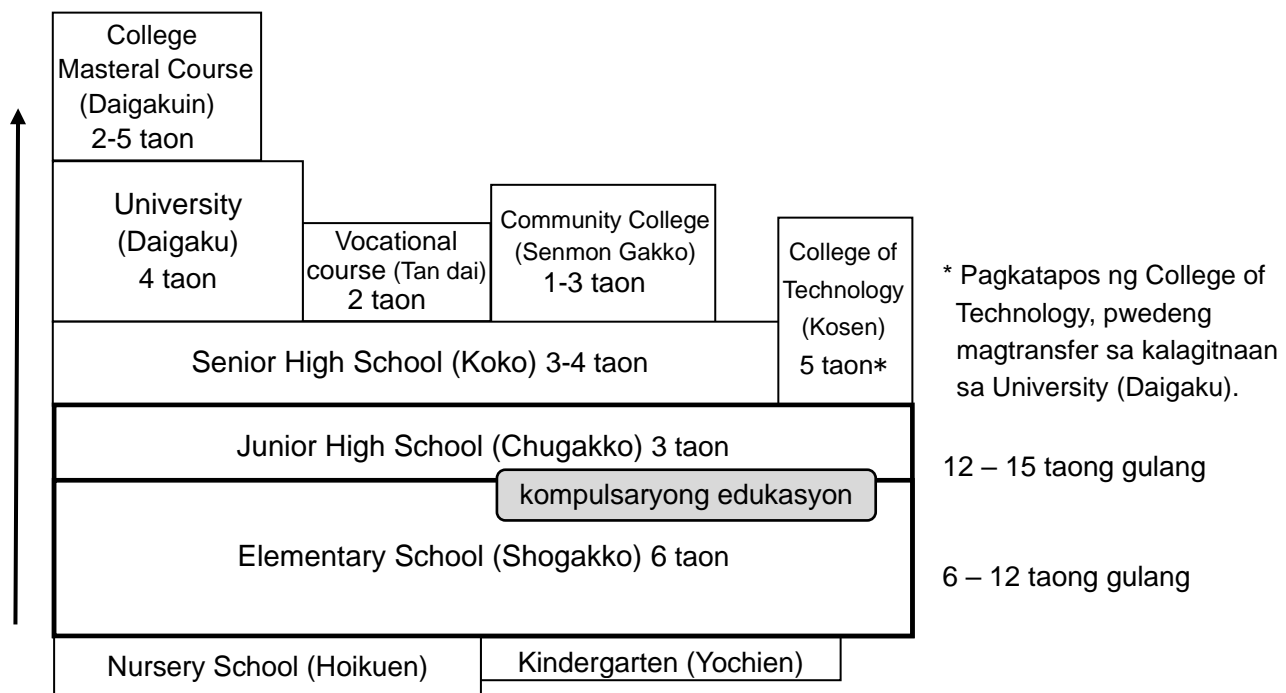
College Masteral Course (Daigakuin) 2-5 taon

University (Daigaku) 4 taon

Vocational course (Tan dai) 2 taon

Community College (Senmon Gakko) 1-3 taon

College of Technology (Kosen) 5 taon*

* Pagkatapos ng College of Technology, pwedeng magtransfer sa kalagitnaan sa University (Daigaku).

Senior High School (Koko) 3-4 taon

Junior High School (Chugakko) 3 taon

12 – 15 taong gulang

kompulsaryong edukasyon

Elementary School (Shogakko) 6 taon

6 – 12 taong gulang

Nursery School (Hoikuen)

Kindergarten (Yochien)